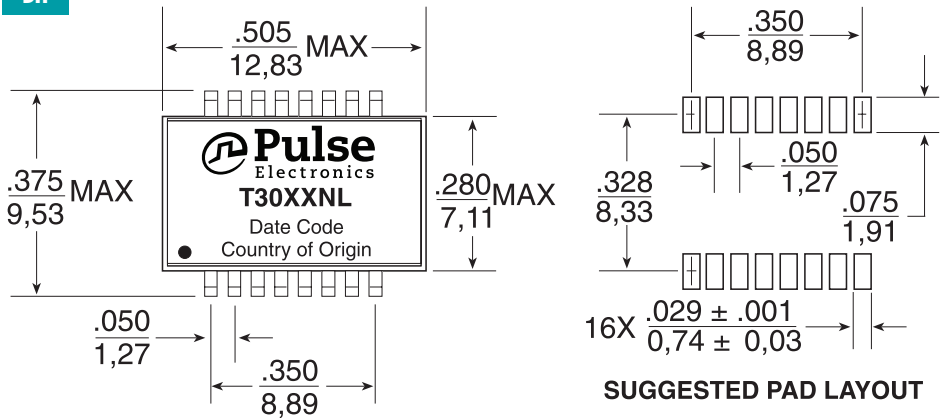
$\frac{.505}{12,83}$ MAX

$\frac{.375}{9,53}$ MAX

Pulse
Electronics
T30XXNL
Date Code
Country of Origin

$\frac{.280}{7,11}$ MAX

$\frac{.050}{1,27}$

$\frac{.350}{8,89}$

$\frac{.350}{8,89}$

$\frac{.328}{8,33}$

$\frac{.050}{1,27}$

$\frac{.075}{1,91}$

16X $\frac{.029 \pm .001}{0,74 \pm 0,03}$

SUGGESTED PAD LAYOUT